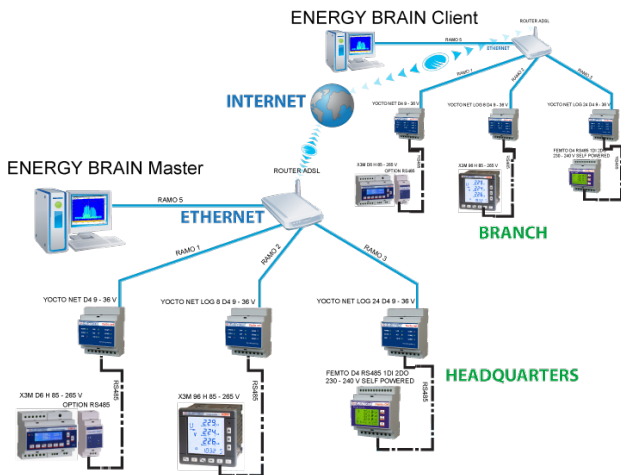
ENERGY BRAIN Client

ROUTER ADSL

RAMO 5

ETHERNET

RAMO 1

RAMO 2

RAMO 3

INTERNET

YOCTO NET D4 9 - 36 V

YOCTO NET LOG 8 D4 9 - 36 V

YOCTO NET LOG 24 D4 9 - 36 V

X3M D6 H 85 - 265 V
OPTION RS485

X3M 96 H 85 - 265 V

FEMTO D4 RS485 1DI 2DO
230 - 240 V SELF POWERED

RS485

BRANCH

ENERGY BRAIN Master

ROUTER ADSL

RAMO 5

ETHERNET

RAMO 1

RAMO 2

RAMO 3

YOCTO NET D4 9 - 36 V

YOCTO NET LOG 8 D4 9 - 36 V

YOCTO NET LOG 24 D4 9 - 36 V

X3M D6 H 85 - 265 V
OPTION RS485

RS485

X3M 96 H 85 - 265 V

RS485

FEMTO D4 RS485 1DI 2DO
230 - 240 V SELF POWERED

RS485

HEADQUARTERS

229.
224.
229.
1012